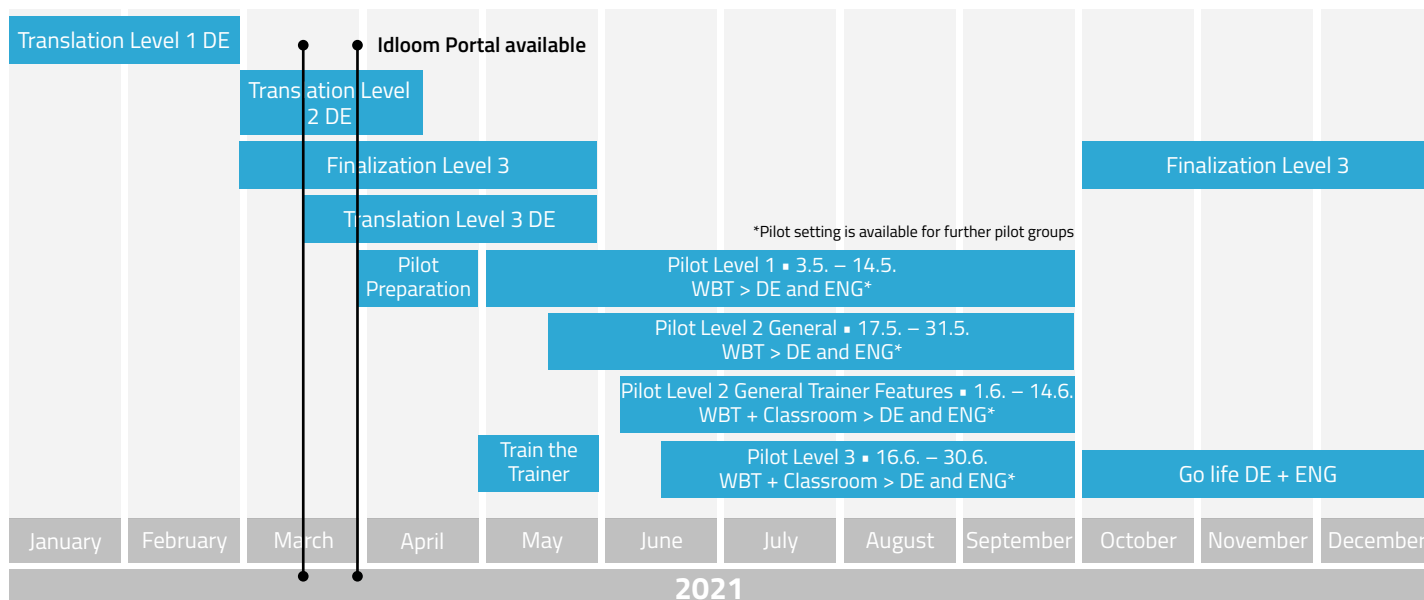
Translation Level 1 DE

Idloom Portal available

Translation Level 2 DE

Finalization Level 3

Finalization Level 3

Translation Level 3 DE

*Pilot setting is available for further pilot groups

Pilot Preparation

Pilot Level 1 ▪ 3.5. – 14.5.
WBT > DE and ENG*

Pilot Level 2 General ▪ 17.5. – 31.5.
WBT > DE and ENG*

Pilot Level 2 General Trainer Features ▪ 1.6. – 14.6.
WBT + Classroom > DE and ENG*

Train the Trainer

Pilot Level 3 ▪ 16.6. – 30.6.
WBT + Classroom > DE and ENG*

Go life DE + ENG

January | February | March | April | May | June | July | August | September | October | November | December

2021